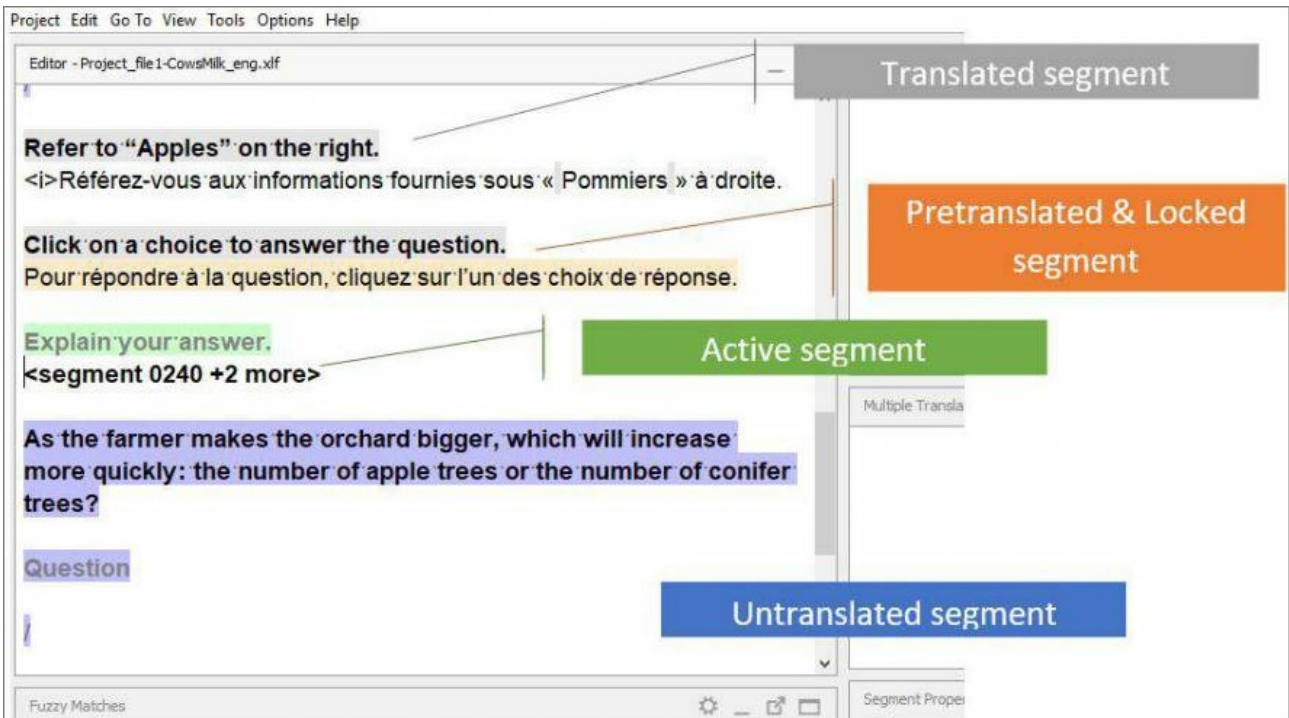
Project Edit Go To View Tools Options Help

Editor - Project_file1-CowsMilk_eng.xlf

Translated segment

Refer to "Apples" on the right.
<i>Référez-vous aux informations fournies sous « Pommiers » à droite.

Pretranslated & Locked segment

Click on a choice to answer the question.
Pour répondre à la question, cliquez sur l'un des choix de réponse.

Explain your answer.
<segment 0240 +2 more>

Active segment

As the farmer makes the orchard bigger, which will increase more quickly: the number of apple trees or the number of conifer trees?

Question

/

Untranslated segment

Multiple Transla

Fuzzy Matches

Segment Prope